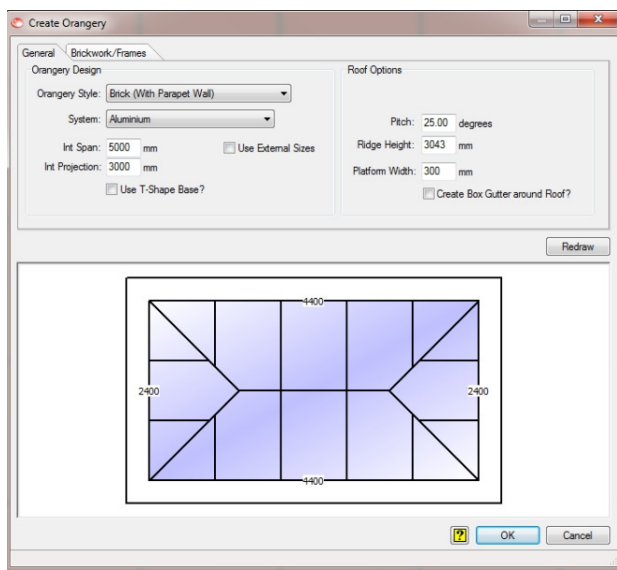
Create Orangery

General | Brickwork/Frames

Orangery Design

Orangery Style: Brick (With Parapet Wall)

System: Aluminium

Int Span: 5000 mm

Use External Sizes

Int Projection: 3000 mm

Use T-Shape Base?

Roof Options

Pitch: 25.00 degrees

Ridge Height: 3043 mm

Platform Width: 300 mm

Create Box Gutter around Roof?

Redraw

4400

2400

2400

4400

?

OK

Cancel